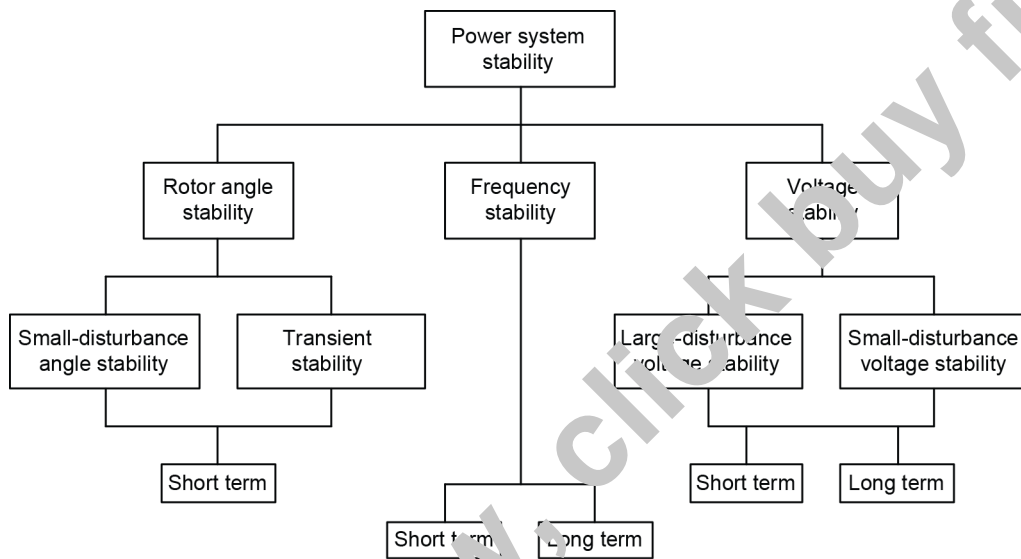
Power system stability

Rotor angle stability

Frequency stability

Voltage stability

Small-disturbance angle stability

Transient stability

Large-disturbance voltage stability

Small-disturbance voltage stability

Short term

Short term

Long term

Short term

Long term

click buy